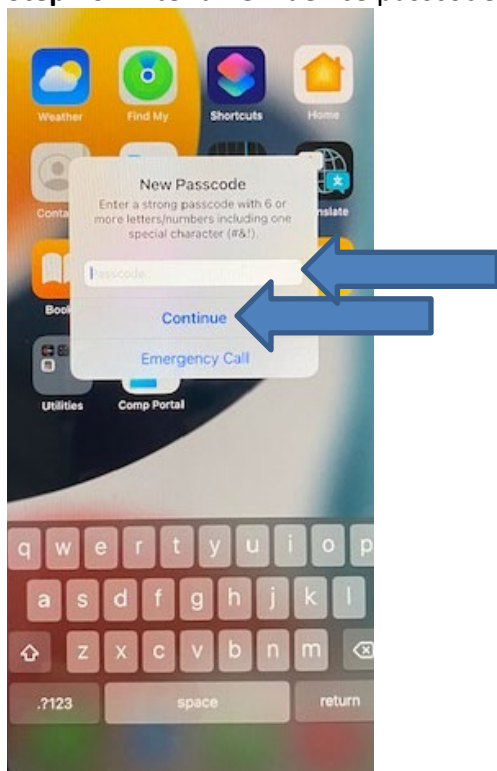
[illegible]

Weather
Find My
Shortcuts
Home

Conta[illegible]
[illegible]nslate

New Passcode
Enter a strong passcode with 6 or more letters/numbers including one special character (#&!).

Passcode

Continue

Emergency Call

Boo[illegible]

Utilities
Comp Portal

q w e r t y u i o p
a s d f g h j k l
z x c v b n m
.?123
space
return